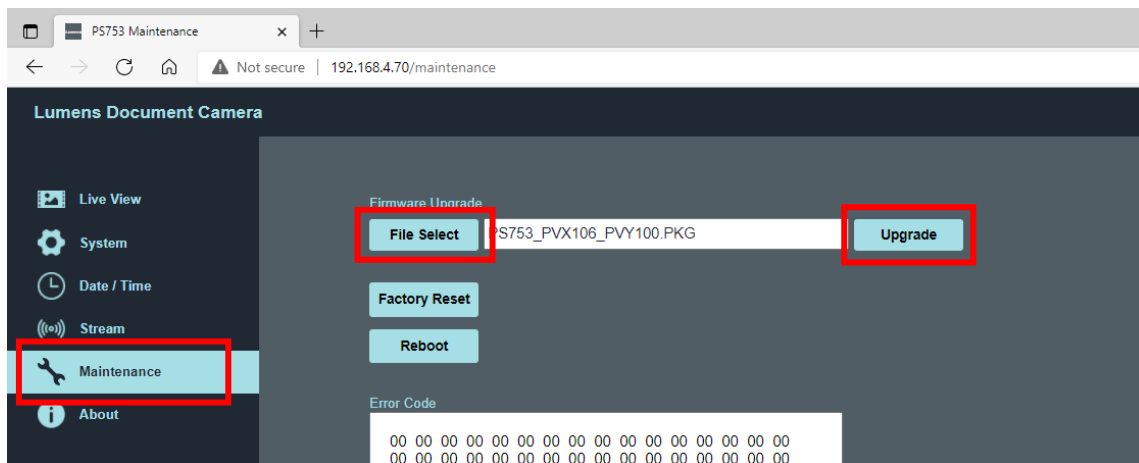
PS753 Maintenance ×
+
Not secure | 192.168.4.70/maintenance

Lumens Document Camera

Live View
System
Date / Time
Stream
Maintenance
About

Firmware Upgrade
File Select
PS753_PVX106_PVY100.PKG
Upgrade

Factory Reset

Reboot

Error Code
00 00 00 00 00 00 00 00 00 00 00 00 00 00 00 00
00 00 00 00 00 00 00 00 00 00 00 00 00 00 00 00